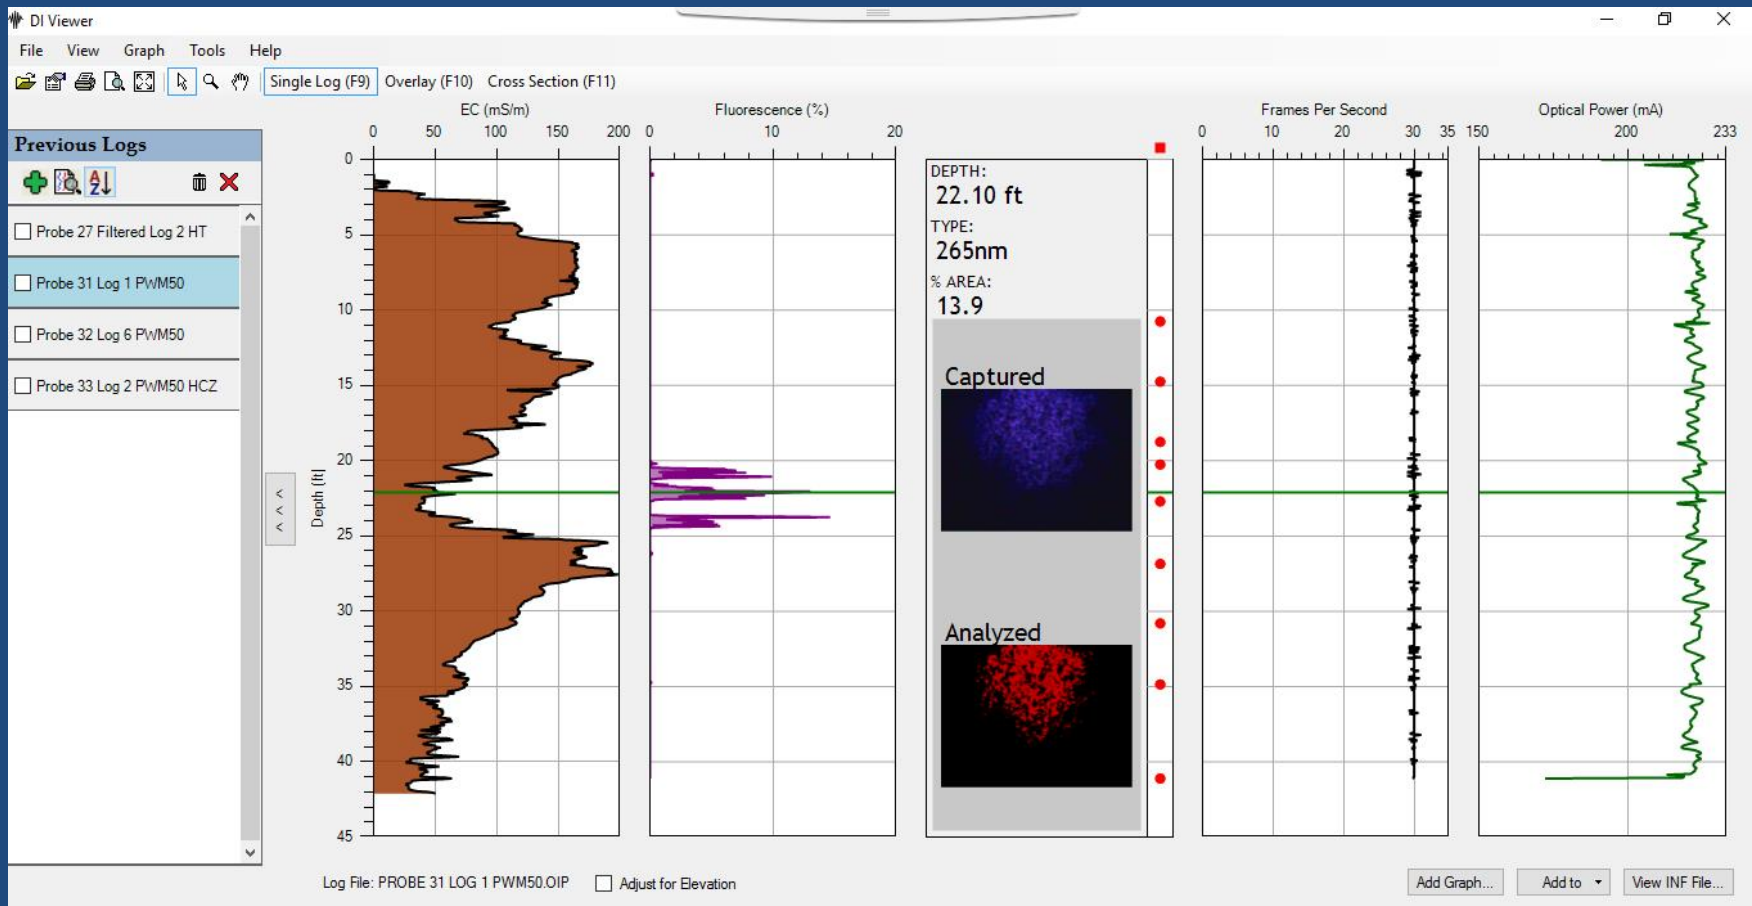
DI Viewer

File View Graph Tools Help

Single Log (F9) Overlay (F10) Cross Section (F11)

Previous Logs

Probe 27 Filtered Log 2 HT
Probe 31 Log 1 PWM50
Probe 32 Log 6 PWM50
Probe 33 Log 2 PWM50 HCZ

EC (mS/m)
0 50 100 150 200

Fluorescence (%)
0 10 20

Depth (ft)
0 5 10 15 20 25 30 35 40 45

DEPTH:
22.10 ft
TYPE:
265nm
% AREA:
13.9

Captured

Analyzed

Frames Per Second
0 10 20 30 35

Optical Power (mA)
150 200 233

Log File: PROBE 31 LOG 1 PWM50.OIP

Adjust for Elevation

Add Graph...

Add to

View INF File...